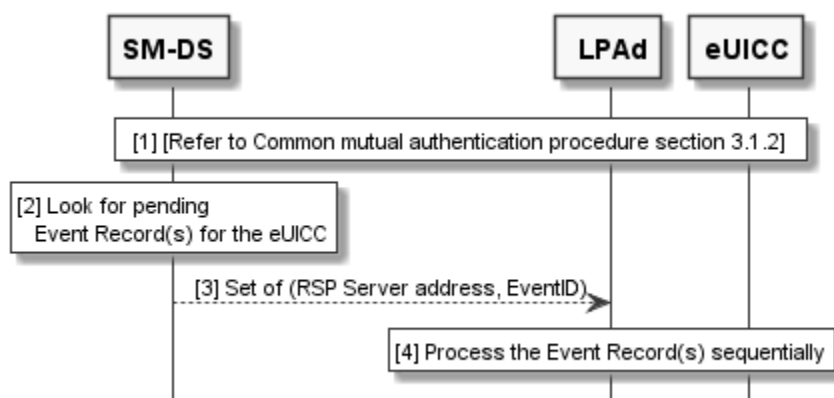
SM-DS

LPAd

eUICC

[1] [Refer to Common mutual authentication procedure section 3.1.2]

[2] Look for pending Event Record(s) for the eUICC

[3] Set of (RSP Server address, EventID)

[4] Process the Event Record(s) sequentially